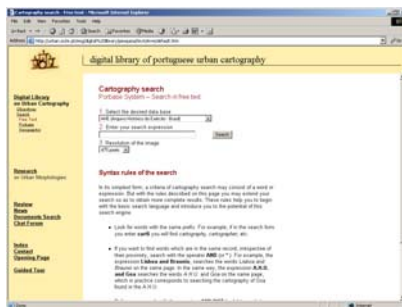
digital library of portuguese urban cartography

Digital Library on Urban Cartography

Research on Urban Morphologies

Review
News
Documents Search
Chat Forum

Index
Contact
Opening Page

Guided Tour

Cartography search
Portbase System – Search in free text

1. Select the desired data base
2. Enter your search expression
Search
3. Resolution of the image

Syntax rules of the search

In its simplest form, a criteria of cartography search may consist of a word or expression. But with the rules described in this page you may extend your search so as to obtain more complete results. These rules help you to begin with the basic search language and introduce you to the potential of this search engine:

Look for words with the same prefix. For example, if in the search form you enter carti you will find cartography, cartographer, etc.

If you want to find words which are in the same record, irrespective of their proximity, search with the operator AND (or *). For example, the expression Lisboa and Braunio, searches the words Lisboa and Braunio on the same page. In the same way, the expression A.H.U. and Goa searches the words A.H.U. and Goa on the same page, which in practice corresponds to searching the cartography of Goa found in the A.H.U.